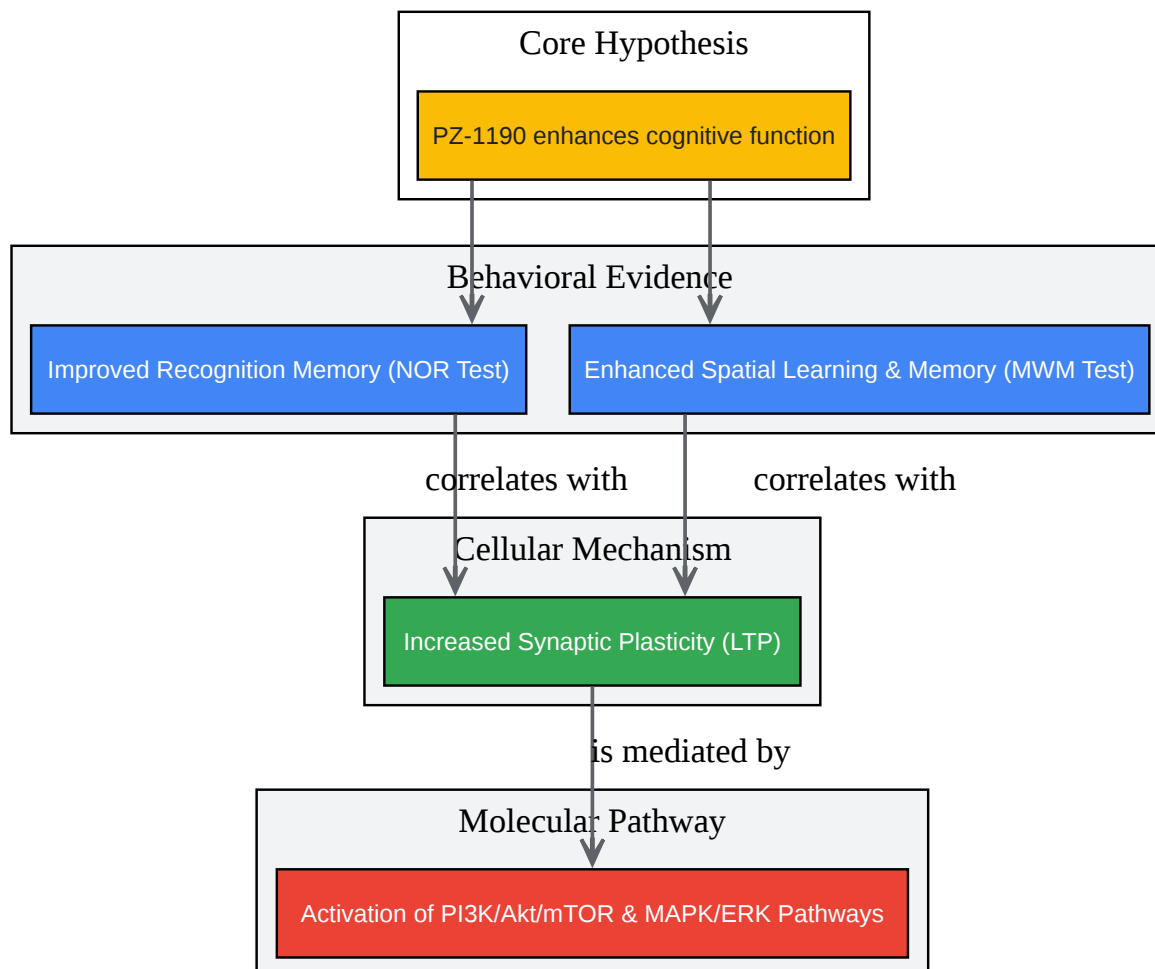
Core Hypothesis

PZ-1190 enhances cognitive function

Behavioral Evidence

Improved Recognition Memory (NOR Test)

Enhanced Spatial Learning & Memory (MWM Test)

correlates with

correlates with

Cellular Mechanism

Increased Synaptic Plasticity (LTP)

is mediated by

Molecular Pathway

Activation of PI3K/Akt/mTOR & MAPK/ERK Pathways